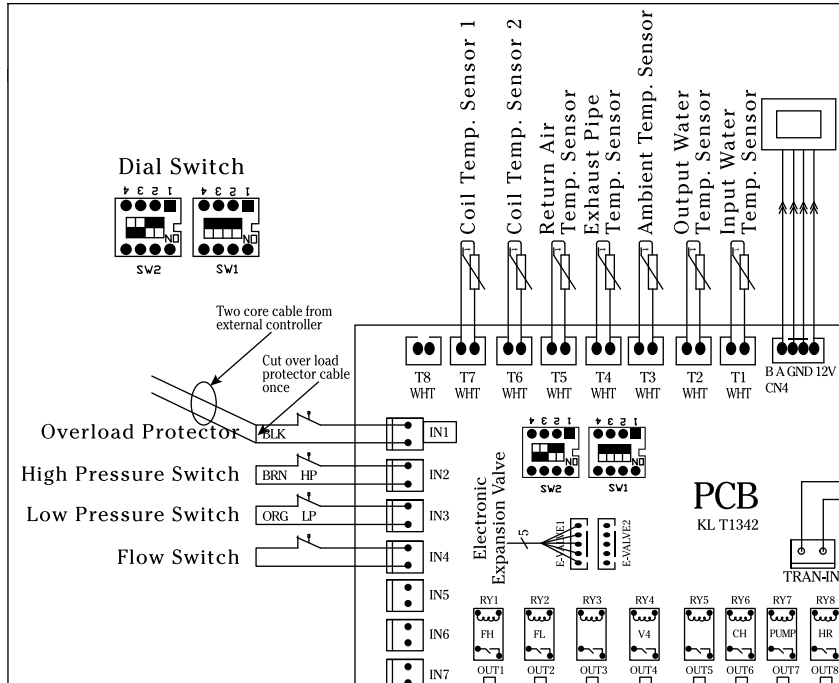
Coil Temp. Sensor 1
Coil Temp. Sensor 2
Return Air Temp. Sensor
Exhaust Pipe Temp. Sensor
Ambient Temp. Sensor
Output Water Temp. Sensor
Input Water Temp. Sensor

Dial Switch

4 3 2 1 ON
SW2
4 3 2 1 ON
SW1

Two core cable from external controller

Cut over load protector cable once

T8 WHT
T7 WHT
T6 WHT
T5 WHT
T4 WHT
T3 WHT
T2 WHT
T1 WHT
B A GND 12V
CN4

Overload Protector
BLK
IN1
High Pressure Switch
BRN HP
IN2
Low Pressure Switch
ORG LP
IN3
Flow Switch
IN4
IN5
IN6
IN7

4 3 2 1 ON
SW2
4 3 2 1 ON
SW1

Electronic Expansion Valve
5
E-VALVE1
E-VALVE2

PCB
KL T1342

TRAN-IN

RY1 FH OUT1
RY2 FL OUT2
RY3 OUT3
RY4 V4 OUT4
RY5 OUT5
RY6 CH OUT6
RY7 PUMP OUT7
RY8 HR OUT8